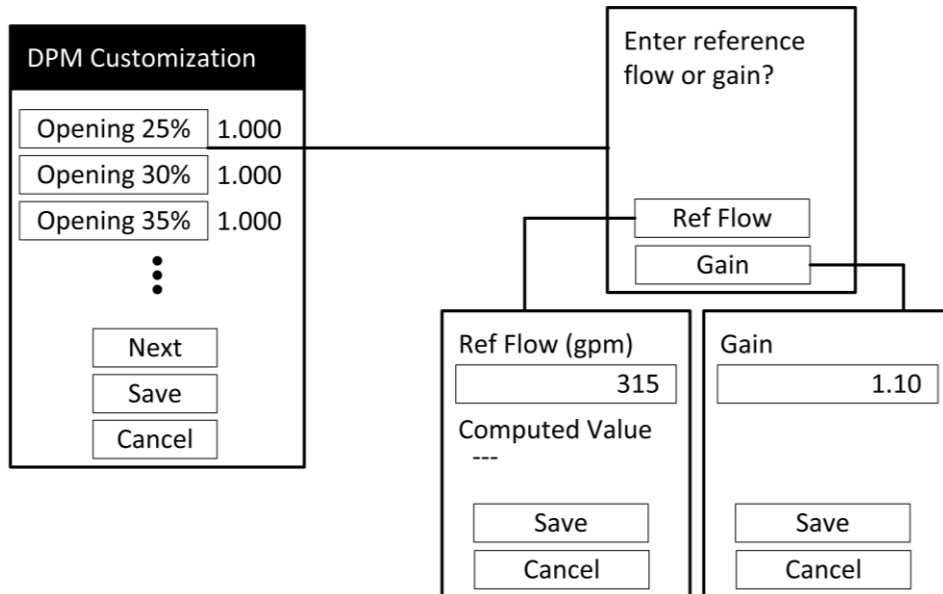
DPM Customization

Opening 25% 1.000
Opening 30% 1.000
Opening 35% 1.000

Next
Save
Cancel

Enter reference flow or gain?

Ref Flow
Gain

Ref Flow (gpm)
315
Computed Value
---
Save
Cancel

Gain
1.10
Save
Cancel